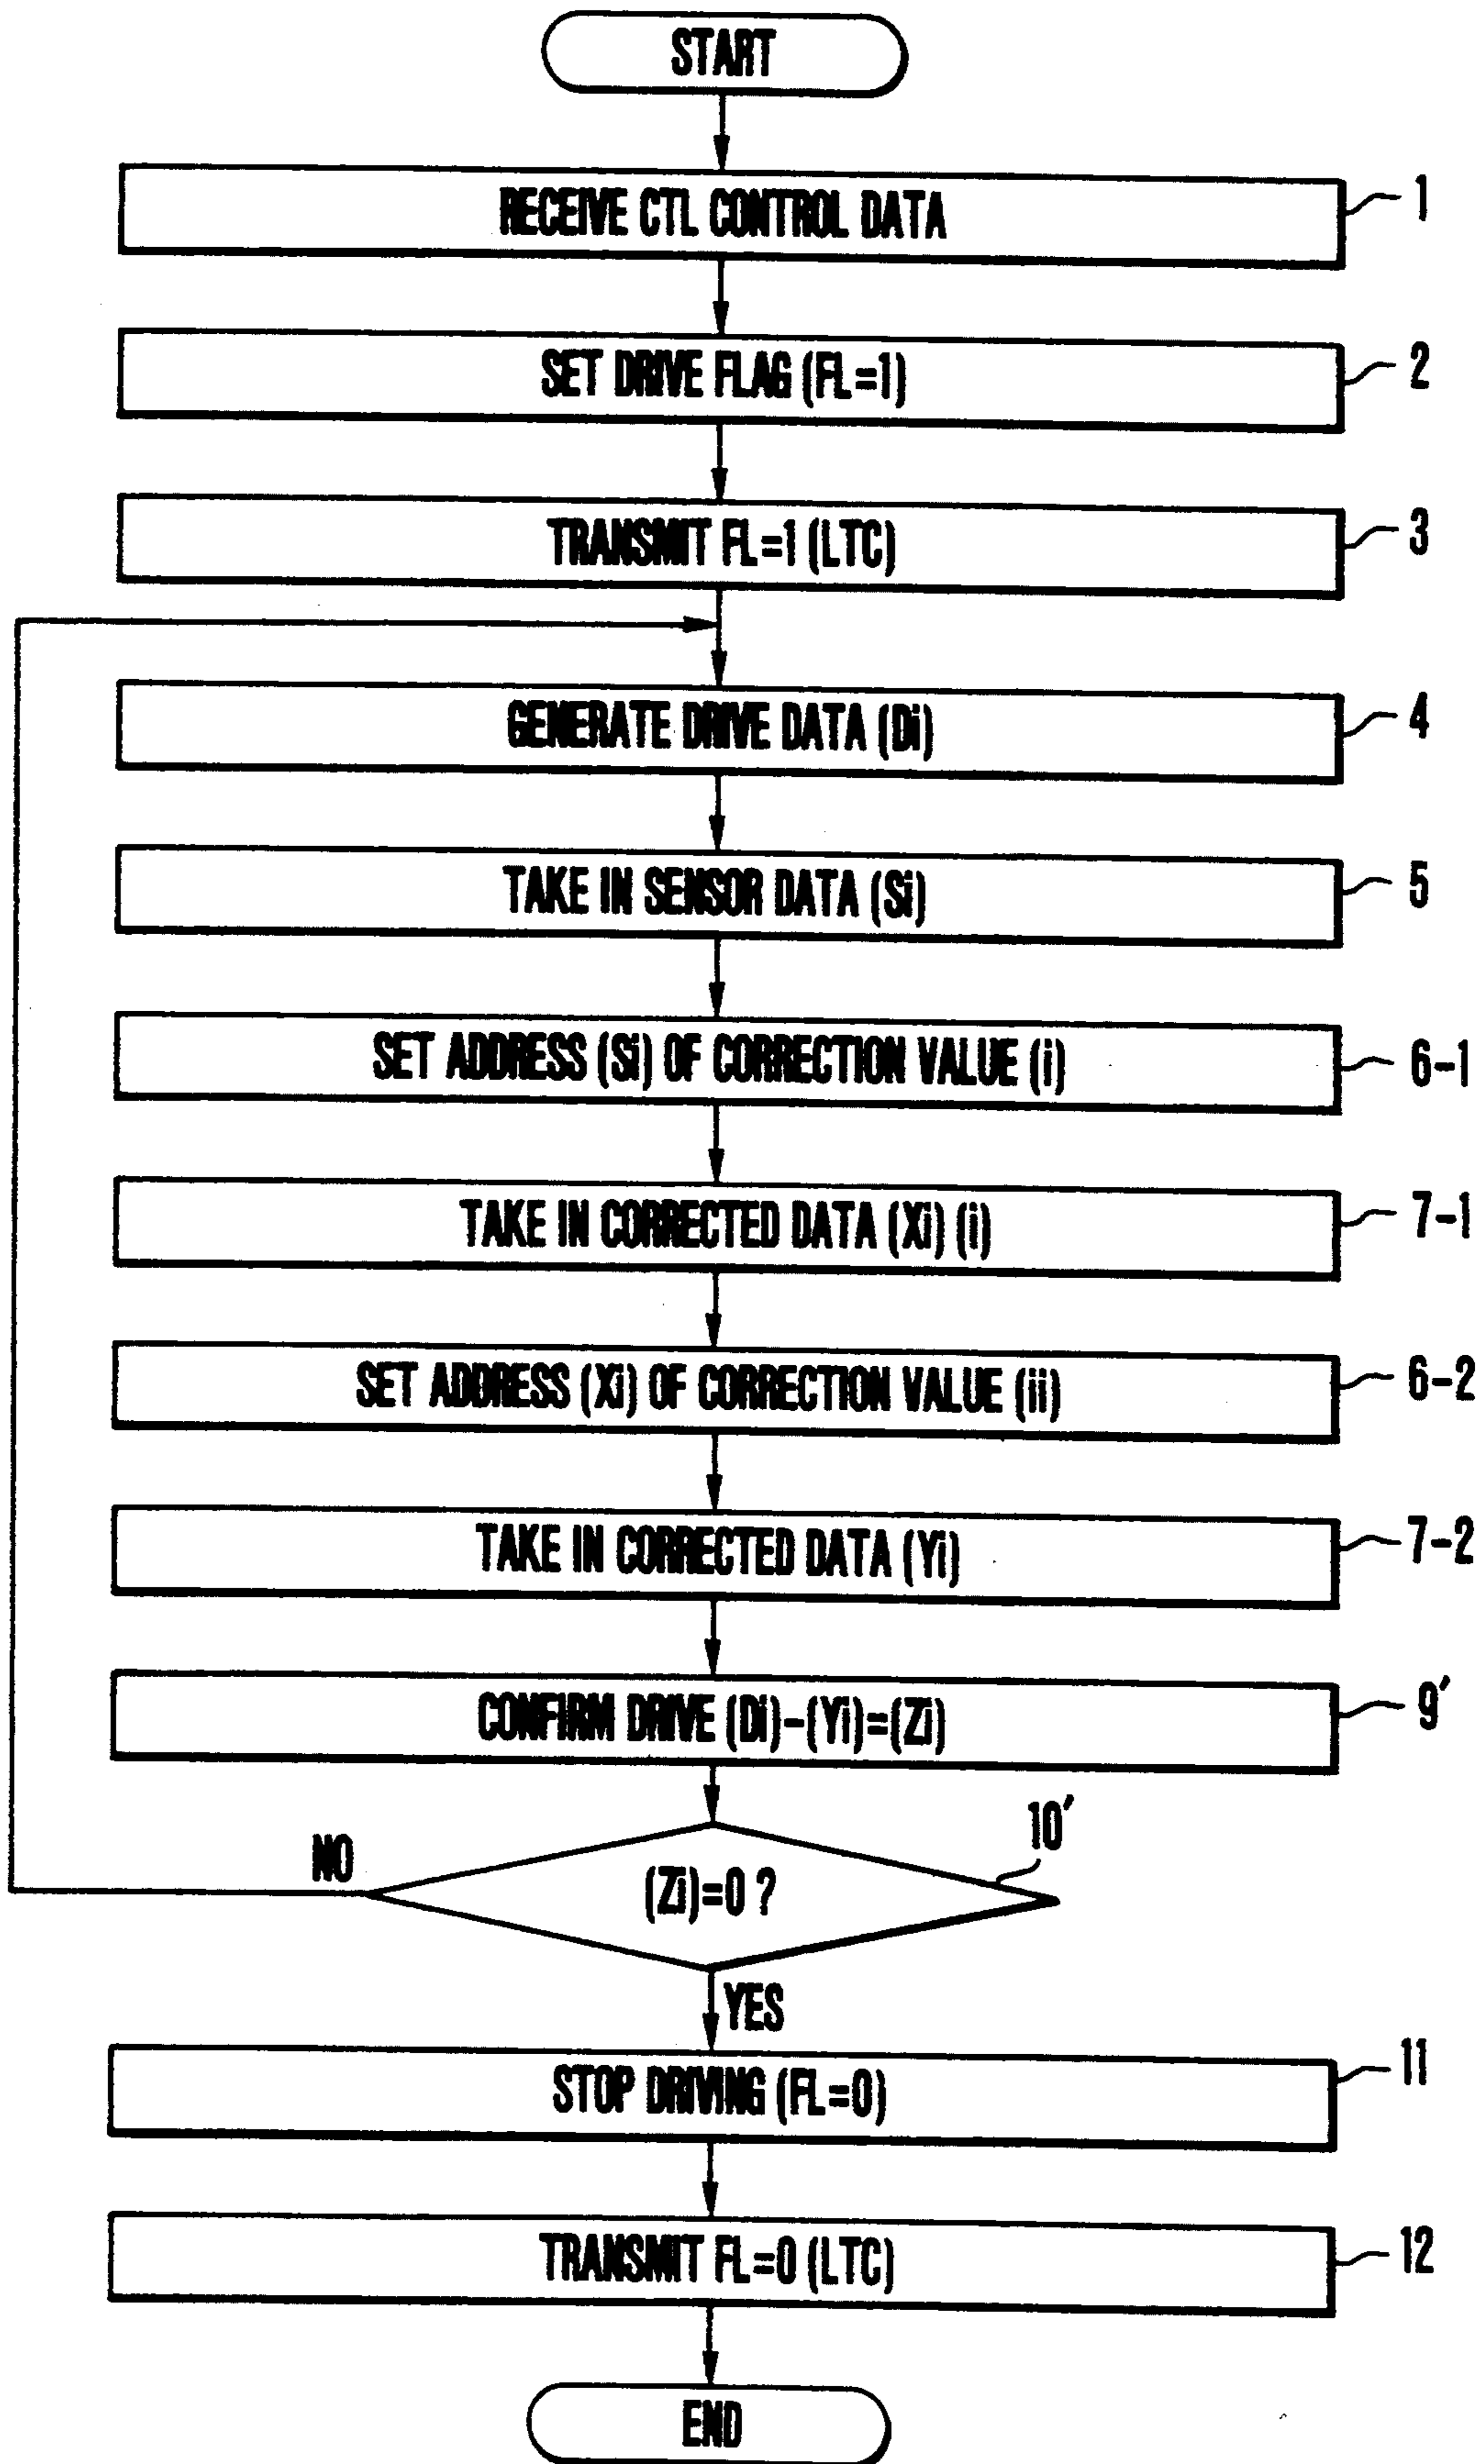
START

RECEIVE CTL CONTROL DATA

1

SET DRIVE FLAG (FL=1)

2

TRANSMIT FL=1 (LTC)

3

GENERATE DRIVE DATA (Di)

4

TAKE IN SENSOR DATA (Si)

5

SET ADDRESS (Si) OF CORRECTION VALUE (i)

6-1

TAKE IN CORRECTED DATA (Xi) (i)

7-1

SET ADDRESS (Xi) OF CORRECTION VALUE (ii)

6-2

TAKE IN CORRECTED DATA (Yi)

7-2

CONFIRM DRIVE (Di)-(Yi)=(Zi)

9'

10'

NO

(Zi)=0 ?

YES

STOP DRIVING (FL=0)

11

TRANSMIT FL=0 (LTC)

12

END